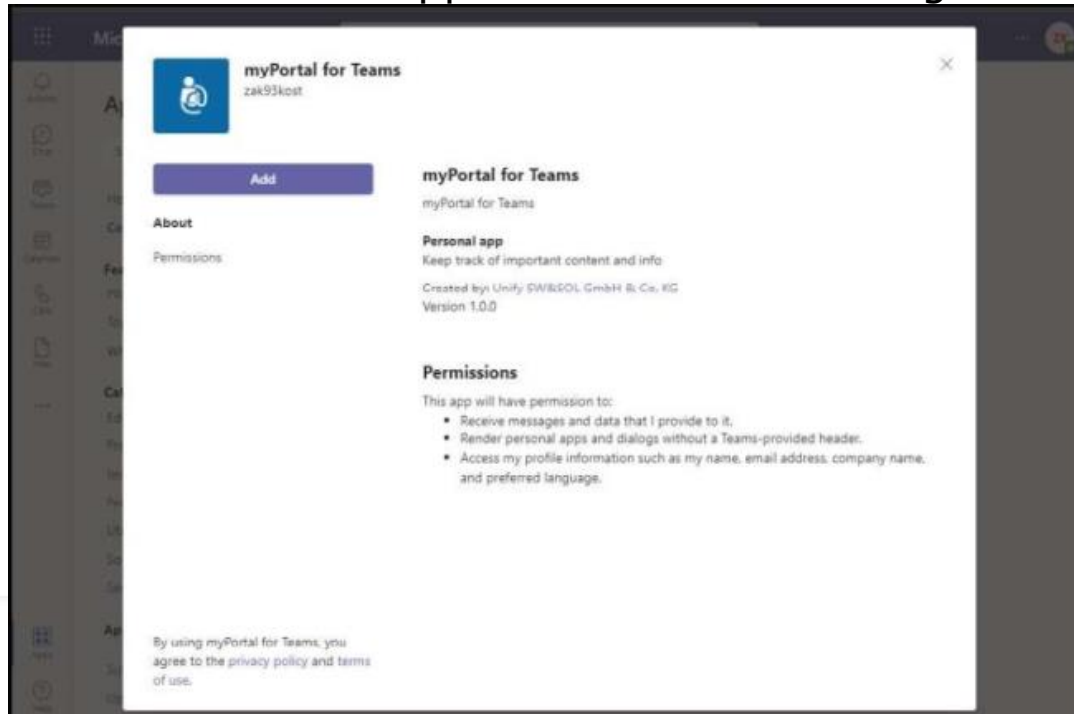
myPortal for Teams
zak93kost

Add

About

Permissions

myPortal for Teams

myPortal for Teams

Personal app

Keep track of important content and info

Created by: Unify SW&SOL GmbH & Co. KG

Version 1.0.0

Permissions

This app will have permission to:

- Receive messages and data that I provide to it.
- Render personal apps and dialogs without a Teams-provided header.
- Access my profile information such as my name, email address, company name, and preferred language.

By using myPortal for Teams, you agree to the privacy policy and terms of use.